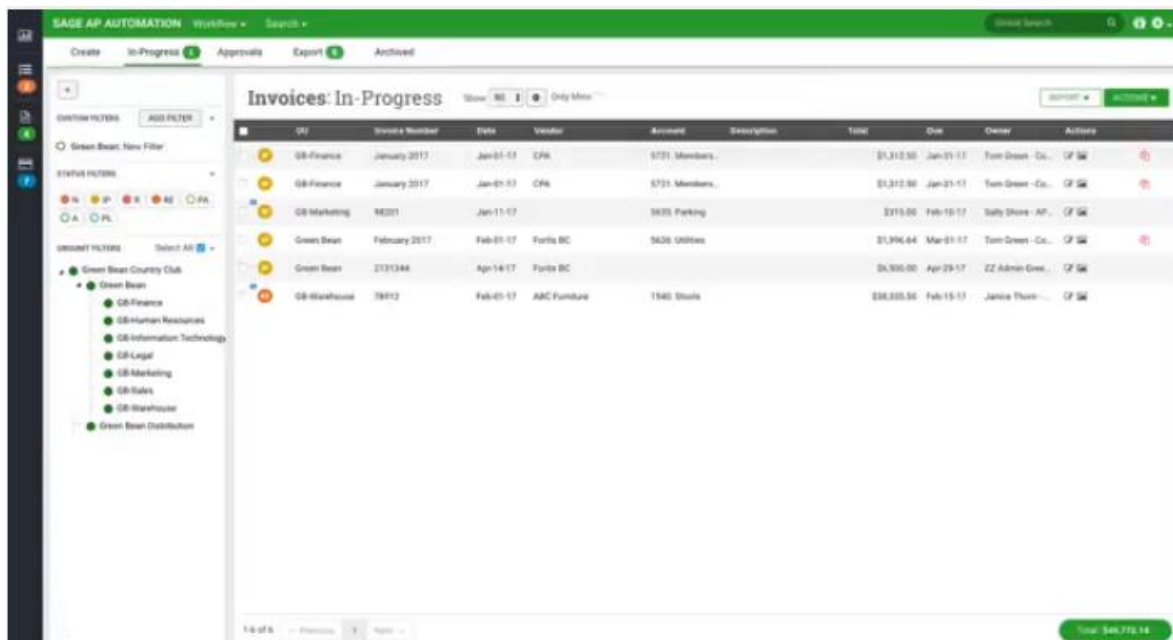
SAGE AP AUTOMATION Workflow ▾ Search ▾

Global Search

Create In-Progress 6 Approvals Export 0 Archived

CUSTOM FILTERS ADD FILTER

Green Bean: New Filter

STATUS FILTERS

N IP R RE PA A PL

ORGUNIT FILTERS Select All

Green Bean Country Club
Green Bean
GB-Finance
GB-Human Resources
GB-Information Technology
GB-Legal
GB-Marketing
GB-Sales
GB-Warehouse
Green Bean Distribution

Invoices: In-Progress

Show 50 Only Mine

EXPORT ▾ ACTIONS ▾

| | OU | Invoice Number | Date | Vendor | Account | Description | Total | Due | Owner | Actions |
|---|---|---|---|---|---|---|---|---|---|---|
| | GB-Finance | January 2017 | Jan-01-17 | CPA | 5731: Members... | | $1,312.50 | Jan-31-17 | Tom Green - Co... | |
| | GB-Finance | January 2017 | Jan-01-17 | CPA | 5731: Members... | | $1,312.50 | Jan-31-17 | Tom Green - Co... | |
| | GB-Marketing | 98201 | Jan-11-17 | | 5635: Parking | | $315.00 | Feb-10-17 | Sally Shore - AP... | |
| | Green Bean | February 2017 | Feb-01-17 | Fortis BC | 5636: Utilities | | $1,996.64 | Mar-01-17 | Tom Green - Co... | |
| | Green Bean | 2131344 | Apr-14-17 | Fortis BC | | | $6,500.00 | Apr-29-17 | ZZ Admin Gree... | |
| | GB-Warehouse | 78912 | Feb-01-17 | ABC Furniture | 1540: Stools | | $38,335.50 | Feb-15-17 | Janice Thorn-... | |

1-6 of 6 Previous 1 Next

Total: $49,772.14